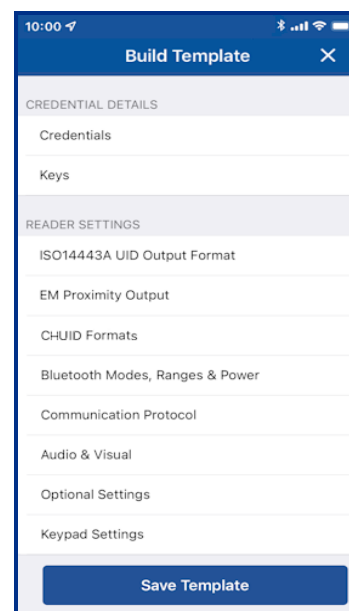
10:00

Build Template

CREDENTIAL DETAILS

Credentials

Keys

READER SETTINGS

ISO14443A UID Output Format

EM Proximity Output

CHUID Formats

Bluetooth Modes, Ranges & Power

Communication Protocol

Audio & Visual

Optional Settings

Keypad Settings

Save Template